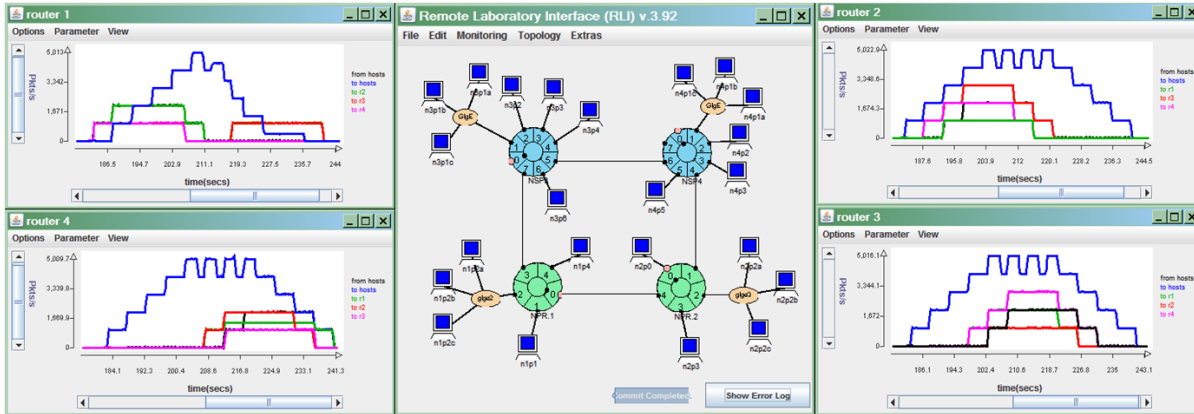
router 1

Options Parameter View

5,013
3,342
1,671
0

Pkts/s

186.5 194.7 202.9 211.1 219.3 227.5 235.7 244

time(secs)

from hosts
to hosts
to r2
to r3
to r4

Remote Laboratory Interface (RLI) v.3.92

File Edit Monitoring Topology Extras

n3p1b
n3p1a
n3p2
n3p3
n3p4
n3p1c
n3p6
NSP1
GigE
n4p1b
n4p1a
n4p1c
n4p2
n4p3
n4p5
NSP4
GigE
n1p2a
n1p4
n1p2b
n1p2c
n1p1
NPR.1
gige2
n2p0
n2p2a
n2p2b
n2p2c
n2p3
NPR.2
gige3

Commit Completed
Show Error Log

router 2

Options Parameter View

5,022.9
3,348.6
1,674.3
0

Pkts/s

187.6 195.8 203.9 212 220.1 228.2 236.3 244.5

time(secs)

from hosts
to hosts
to r1
to r3
to r4

router 4

Options Parameter View

5,009.7
3,339.8
1,669.9
0

Pkts/s

184.1 192.3 200.4 208.6 216.8 224.9 233.1 241.3

time(secs)

from hosts
to hosts
to r1
to r2
to r3

router 3

Options Parameter View

5,016.1
3,344.1
1,672
0

Pkts/s

186.1 194.3 202.4 210.6 218.7 226.8 235 243.1

time(secs)

from hosts
to hosts
to r1
to r2
to r4